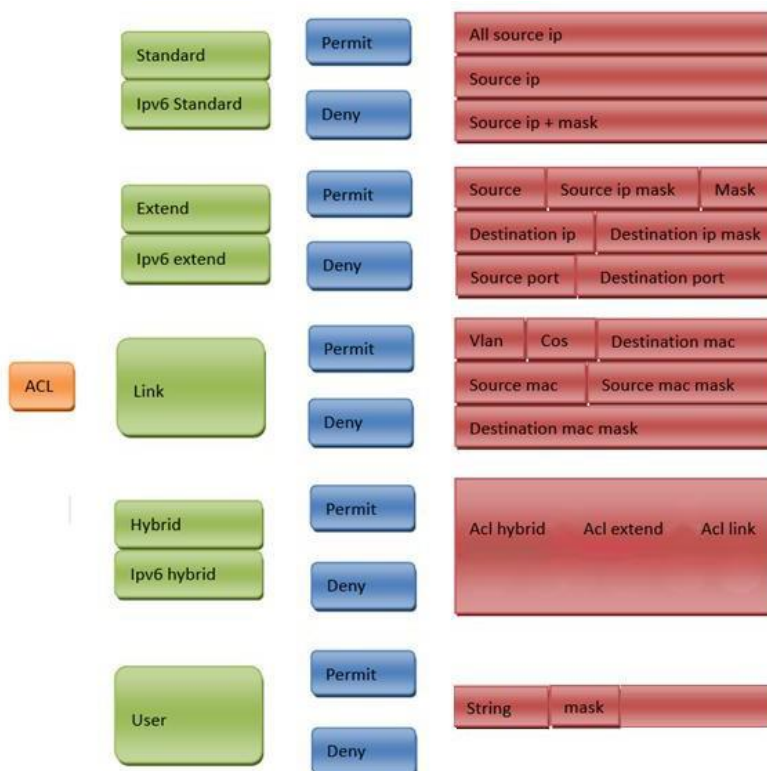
ACL

Standard
Ipv6 Standard
Permit
Deny
All source ip
Source ip
Source ip + mask

Extend
Ipv6 extend
Permit
Deny
Source
Source ip mask
Mask
Destination ip
Destination ip mask
Source port
Destination port

Link
Permit
Deny
Vlan
Cos
Destination mac
Source mac
Source mac mask
Destination mac mask

Hybrid
Ipv6 hybrid
Permit
Deny
Acl hybrid
Acl extend
Acl link

User
Permit
Deny
String
mask